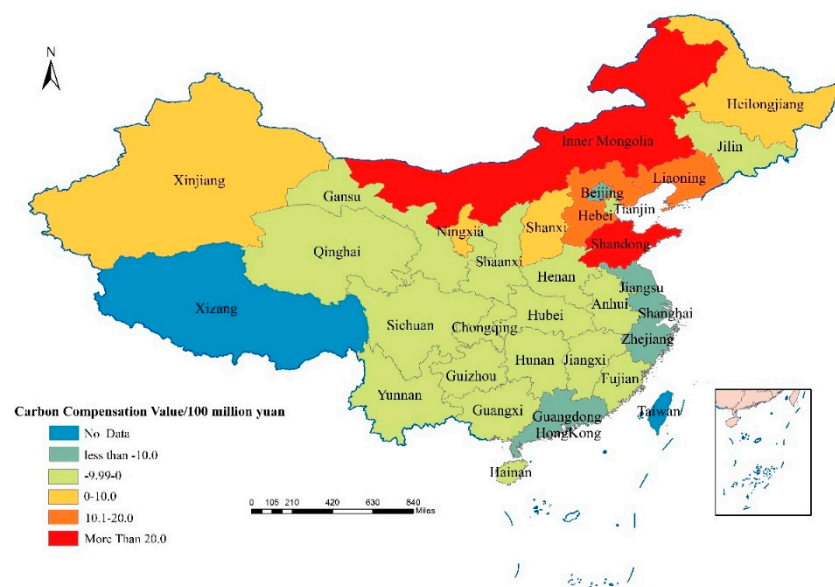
N

Heilongjiang

Inner Mongolia

Jilin

Xinjiang

Liaoning

Beijing

Gansu

Hebei

Tianjin

Ningxia

Shanxi

Qinghai

Shandong

Shaanxi

Henan

Jiangsu

Xizang

Anhui

Sichuan

Chongqing

Hubei

Shanghai

Zhejiang

Hunan

Jiangxi

Guizhou

Yunnan

Fujian

Carbon Compensation Value/100 million yuan

Guangxi

Guangdong

Taiwan

HongKong

No Data

less than -10.0

-9.99-0

Hainan

0-10.0

0 105 210 420 630 840 Miles

10.1-20.0

More Than 20.0